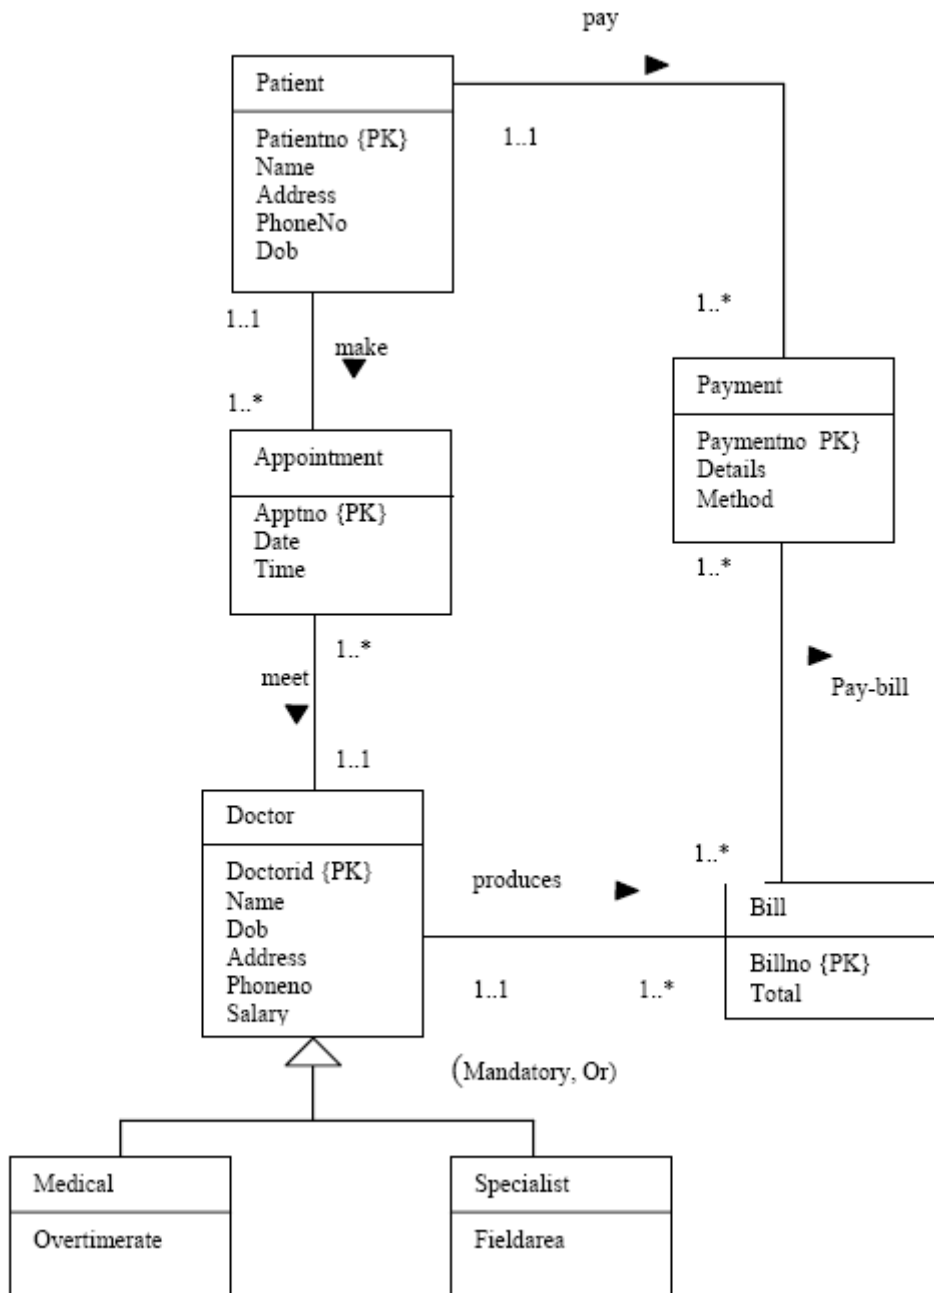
pay

Patient

Patientno {PK}
Name
Address
PhoneNo
Dob

1..1

1..*

1..1

make

1..*

Payment

Paymentno PK}
Details
Method

1..*

Appointment

Apptno {PK}
Date
Time

1..*

meet

Pay-bill

1..1

Doctor

Doctorid {PK}
Name
Dob
Address
Phoneno
Salary

produces

1..*

Bill

Billno {PK}
Total

1..1

1..*

(Mandatory, Or)

Medical

Overtimerate

Specialist

Fieldarea